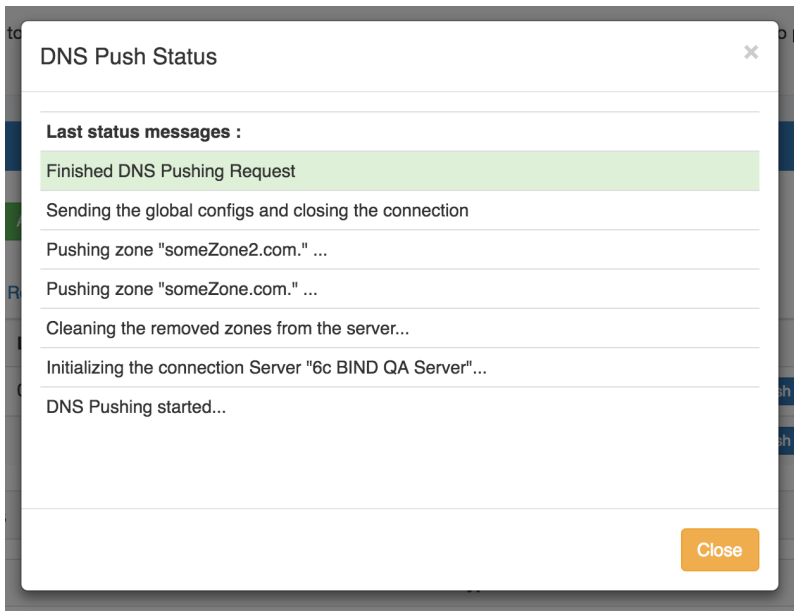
DNS Push Status

×

Last status messages :

Finished DNS Pushing Request

Sending the global configs and closing the connection

Pushing zone "someZone2.com." ...

Pushing zone "someZone.com." ...

Cleaning the removed zones from the server...

Initializing the connection Server "6c BIND QA Server"...

DNS Pushing started...

Close